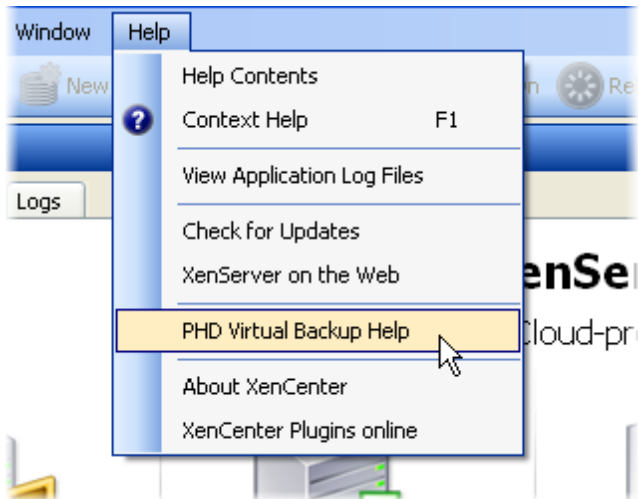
Window Help

New

n Re

Help Contents

Context Help F1

View Application Log Files

Logs

Check for Updates

XenServer on the Web

enSer

PHD Virtual Backup Help

Cloud-pr

About XenCenter

XenCenter Plugins online